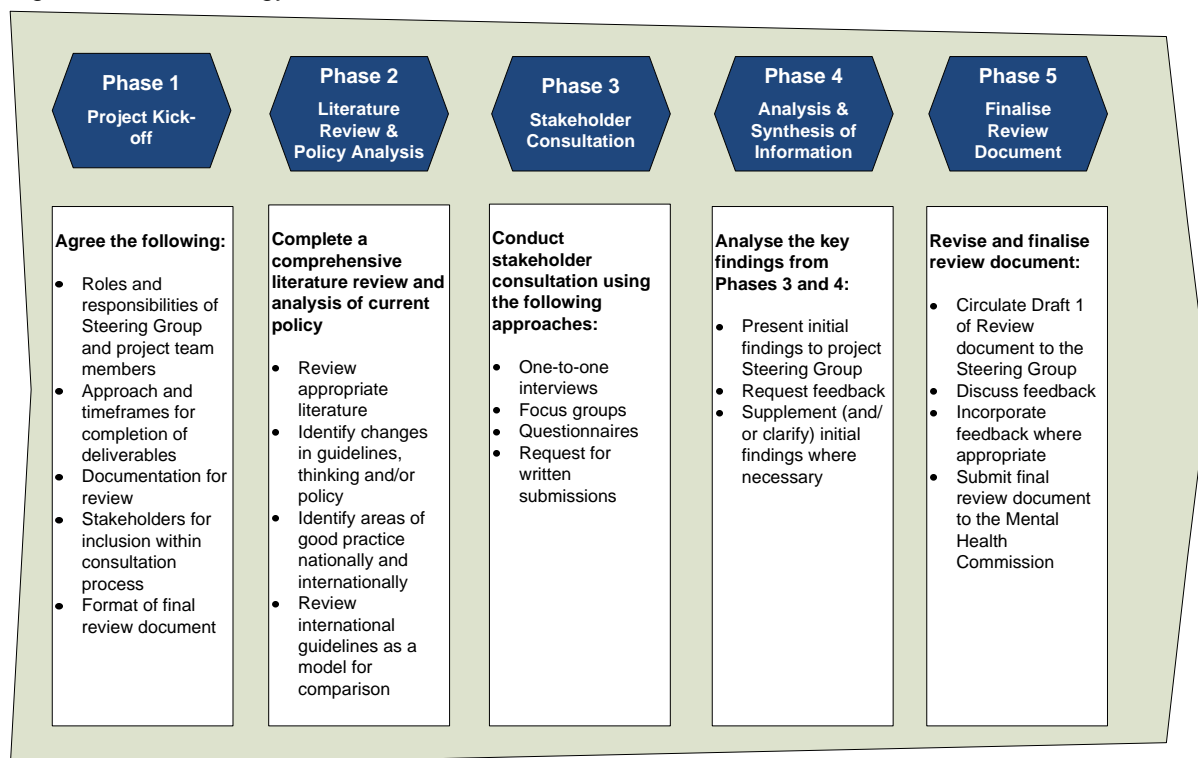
Phase 1
Project Kick-off

Phase 2
Literature Review & Policy Analysis

Phase 3
Stakeholder Consultation

Phase 4
Analysis & Synthesis of Information

Phase 5
Finalise Review Document

Agree the following:
- Roles and responsibilities of Steering Group and project team members
- Approach and timeframes for completion of deliverables
- Documentation for review
- Stakeholders for inclusion within consultation process
- Format of final review document

Complete a comprehensive literature review and analysis of current policy
- Review appropriate literature
- Identify changes in guidelines, thinking and/or policy
- Identify areas of good practice nationally and internationally
- Review international guidelines as a model for comparison

Conduct stakeholder consultation using the following approaches:
- One-to-one interviews
- Focus groups
- Questionnaires
- Request for written submissions

Analyse the key findings from Phases 3 and 4:
- Present initial findings to project Steering Group
- Request feedback
- Supplement (and/or clarify) initial findings where necessary

Revise and finalise review document:
- Circulate Draft 1 of Review document to the Steering Group
- Discuss feedback
- Incorporate feedback where appropriate
- Submit final review document to the Mental Health Commission